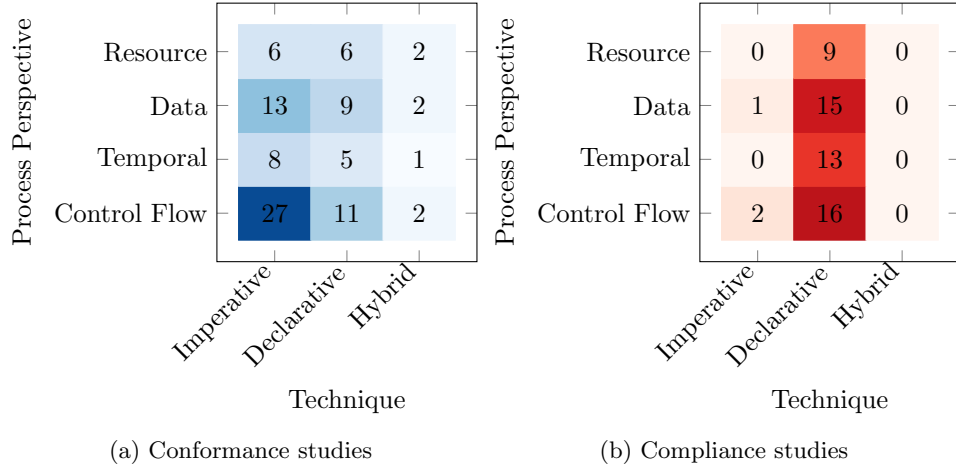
Process Perspective

| | Imperative | Declarative | Hybrid |
|---|---|---|---|
| Resource | 6 | 6 | 2 |
| Data | 13 | 9 | 2 |
| Temporal | 8 | 5 | 1 |
| Control Flow | 27 | 11 | 2 |

Technique

(a) Conformance studies

Process Perspective

| | Imperative | Declarative | Hybrid |
|---|---|---|---|
| Resource | 0 | 9 | 0 |
| Data | 1 | 15 | 0 |
| Temporal | 0 | 13 | 0 |
| Control Flow | 2 | 16 | 0 |

Technique

(b) Compliance studies